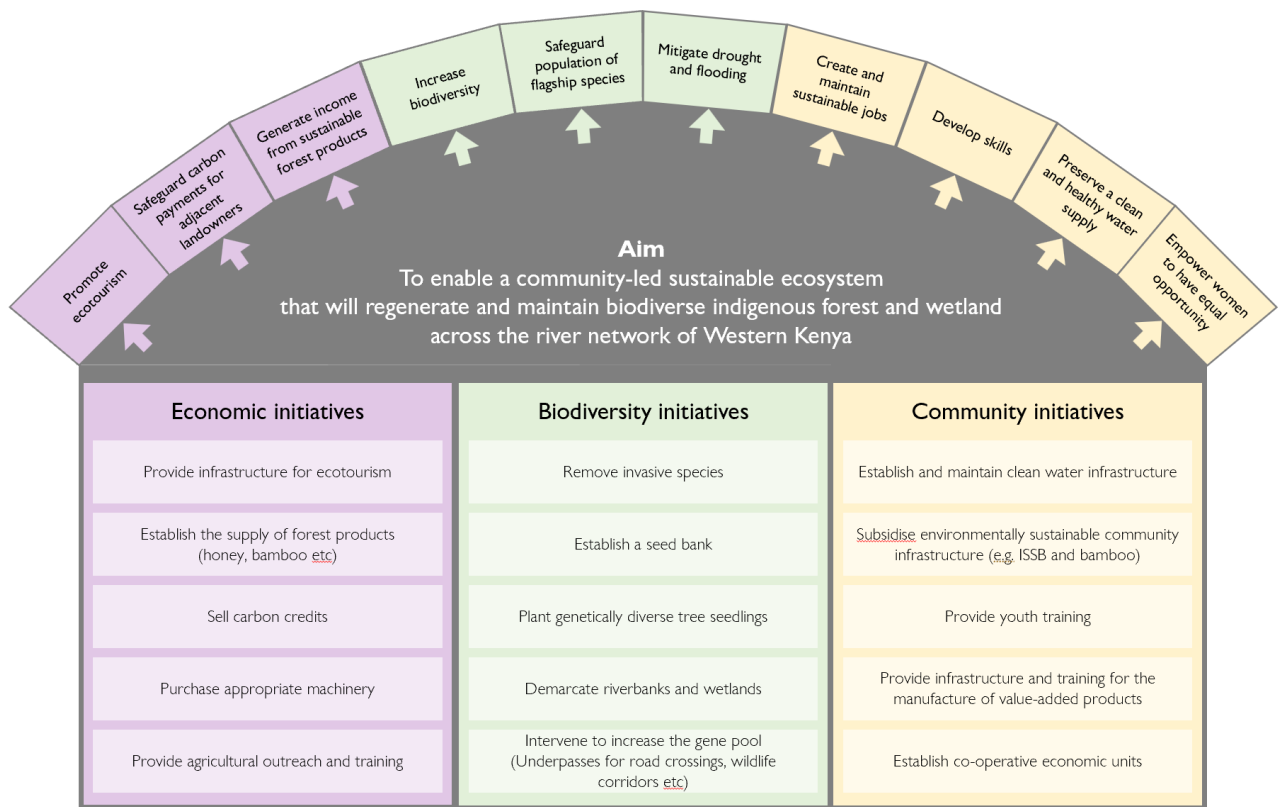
Promote ecotourism

Safeguard carbon payments for adjacent landowners

Generate income from sustainable forest products

Increase biodiversity

Safeguard population of flagship species

Mitigate drought and flooding

Create and maintain sustainable jobs

Develop skills

Preserve a clean and healthy water supply

Empower women to have equal opportunity

Aim
To enable a community-led sustainable ecosystem that will regenerate and maintain biodiverse indigenous forest and wetland across the river network of Western Kenya

Economic initiatives

Provide infrastructure for ecotourism

Establish the supply of forest products (honey, bamboo etc)

Sell carbon credits

Purchase appropriate machinery

Provide agricultural outreach and training

Biodiversity initiatives

Remove invasive species

Establish a seed bank

Plant genetically diverse tree seedlings

Demarcate riverbanks and wetlands

Intervene to increase the gene pool (Underpasses for road crossings, wildlife corridors etc)

Community initiatives

Establish and maintain clean water infrastructure

Subsidise environmentally sustainable community infrastructure (e.g. ISSB and bamboo)

Provide youth training

Provide infrastructure and training for the manufacture of value-added products

Establish co-operative economic units